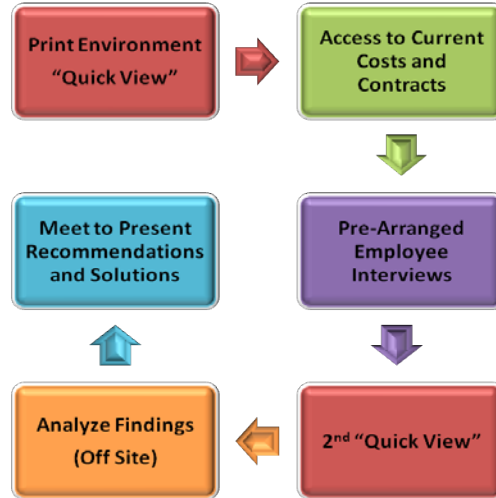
Print Environment "Quick View"

Access to Current Costs and Contracts

Pre-Arranged Employee Interviews

2$^{nd}$ "Quick View"

Analyze Findings (Off Site)

Meet to Present Recommendations and Solutions